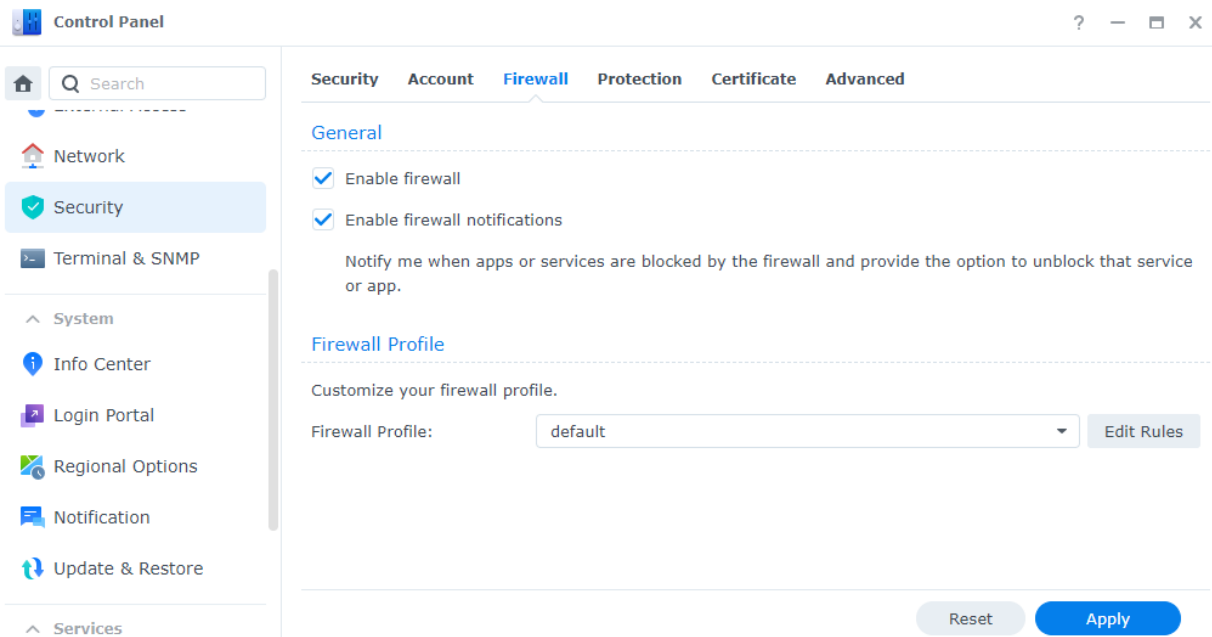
Control Panel

? — ☐ ✕

Search

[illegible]

Network

Security

Terminal & SNMP

System

Info Center

Login Portal

Regional Options

Notification

Update & Restore

Services

Security Account Firewall Protection Certificate Advanced

General

Enable firewall

Enable firewall notifications

Notify me when apps or services are blocked by the firewall and provide the option to unblock that service or app.

Firewall Profile

Customize your firewall profile.

Firewall Profile: default Edit Rules

Reset Apply